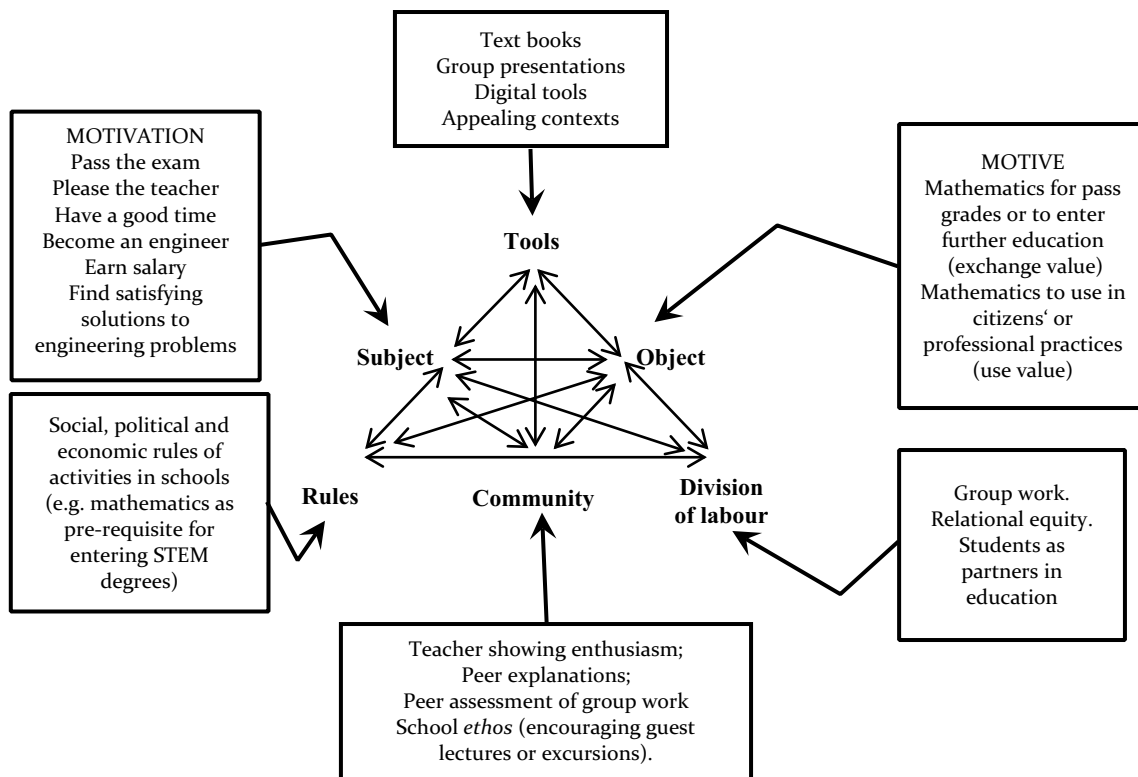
Text books
Group presentations
Digital tools
Appealing contexts

MOTIVATION
Pass the exam
Please the teacher
Have a good time
Become an engineer
Earn salary
Find satisfying solutions to engineering problems

MOTIVE
Mathematics for pass grades or to enter further education (exchange value)
Mathematics to use in citizens' or professional practices (use value)

Tools

Subject

Object

Rules

Community

Division of labour

Social, political and economic rules of activities in schools (e.g. mathematics as pre-requisite for entering STEM degrees)

Group work.
Relational equity.
Students as partners in education

Teacher showing enthusiasm;
Peer explanations;
Peer assessment of group work
School *ethos* (encouraging guest lectures or excursions).